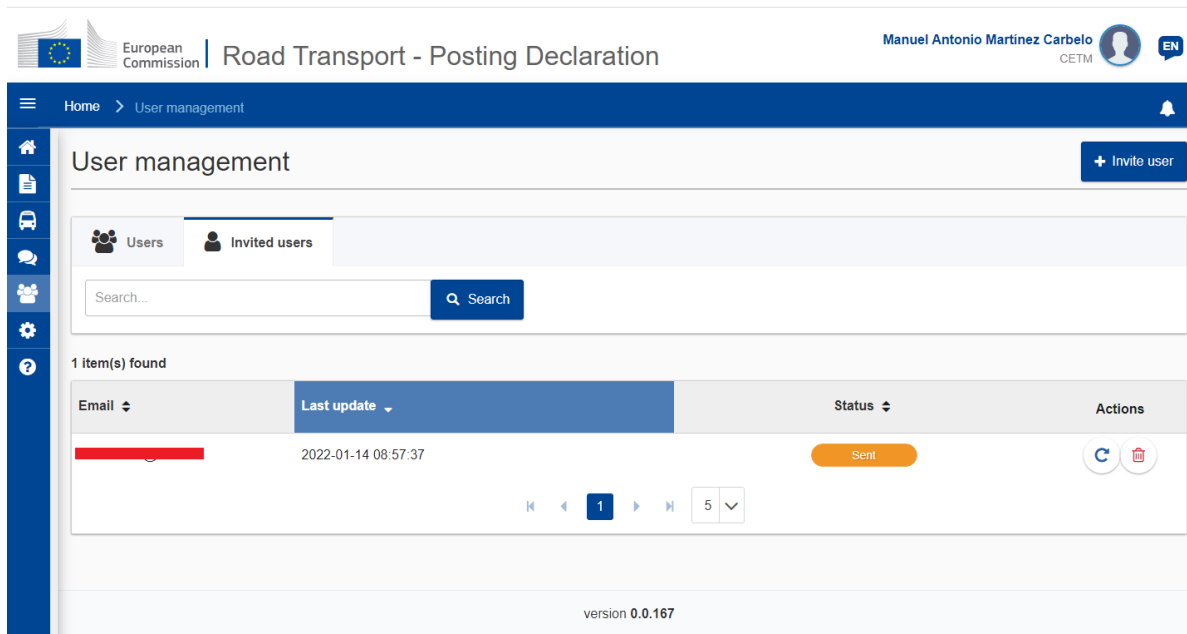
European Commission | Road Transport - Posting Declaration

Manuel Antonio Martínez Carbelo
CETM

EN

Home > User management

User management

+ Invite user

Users | Invited users

Search...

Search

1 item(s) found

| Email | Last update | Status | Actions |
|---|---|---|---|
| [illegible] | 2022-01-14 08:57:37 | Sent | |

1

5

version 0.0.167